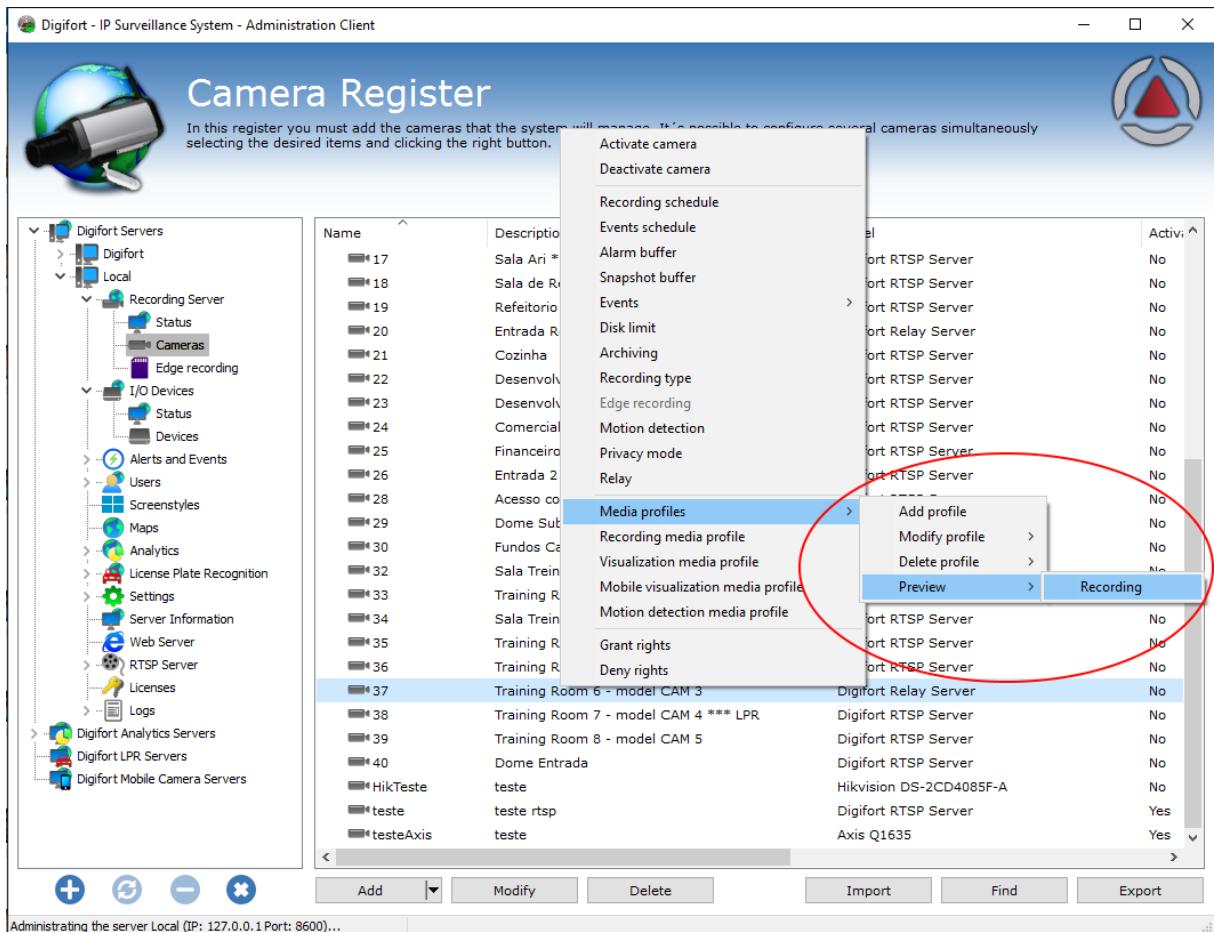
Digifort - IP Surveillance System - Administration Client

Camera Register

In this register you must add the cameras that the system will manage. It´s possible to configure several cameras simultaneously selecting the desired items and clicking the right button.

Digifort Servers
Digifort
Local
Recording Server
Status
Cameras
Edge recording
I/O Devices
Status
Devices
Alerts and Events
Users
Screenstyles
Maps
Analytics
License Plate Recognition
Settings
Server Information
Web Server
RTSP Server
Licenses
Logs
Digifort Analytics Servers
Digifort LPR Servers
Digifort Mobile Camera Servers

| Name | Descriptio | el | Activ |
|---|---|---|---|
| 17 | Sala Ari * | ort RTSP Server | No |
| 18 | Sala de R | ort RTSP Server | No |
| 19 | Refeitorio | ort RTSP Server | No |
| 20 | Entrada R | ort Relay Server | No |
| 21 | Cozinha | ort RTSP Server | No |
| 22 | Desenvolv | ort RTSP Server | No |
| 23 | Desenvolv | ort RTSP Server | No |
| 24 | Comercial | ort RTSP Server | No |
| 25 | Financeiro | ort RTSP Server | No |
| 26 | Entrada 2 | ort RTSP Server | No |
| 28 | Acesso co | | No |
| 29 | Dome Sub | | No |
| 30 | Fundos Ca | | No |
| 32 | Sala Trein | | No |
| 33 | Training R | | No |
| 34 | Sala Trein | ort RTSP Server | No |
| 35 | Training R | ort RTSP Server | No |
| 36 | Training R | ort RTSP Server | No |
| 37 | Training Room 6 - model CAM 3 | Digifort Relay Server | No |
| 38 | Training Room 7 - model CAM 4 *** LPR | Digifort RTSP Server | No |
| 39 | Training Room 8 - model CAM 5 | Digifort RTSP Server | No |
| 40 | Dome Entrada | Digifort RTSP Server | No |
| HikTeste | teste | Hikvision DS-2CD4085F-A | No |
| teste | teste rtsp | Digifort RTSP Server | Yes |
| testeAxis | teste | Axis Q1635 | Yes |

Activate camera
Deactivate camera
Recording schedule
Events schedule
Alarm buffer
Snapshot buffer
Events
Disk limit
Archiving
Recording type
Edge recording
Motion detection
Privacy mode
Relay
Media profiles
Recording media profile
Visualization media profile
Mobile visualization media profile
Motion detection media profile
Grant rights
Deny rights

Add profile
Modify profile
Delete profile
Preview

Recording

Add
Modify
Delete
Import
Find
Export

Administrating the server Local (IP: 127.0.0.1 Port: 8600)...